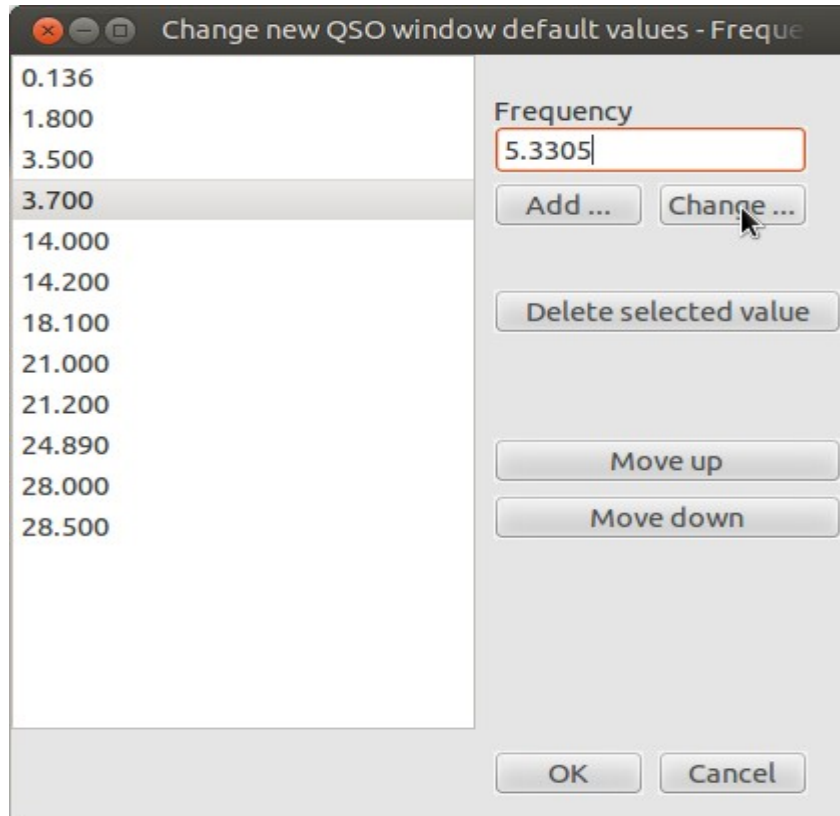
Change new QSO window default values - Freque

0.136
1.800
3.500
3.700
14.000
14.200
18.100
21.000
21.200
24.890
28.000
28.500

Frequency
5.3305
Add ...
Change ...
Delete selected value
Move up
Move down
OK
Cancel